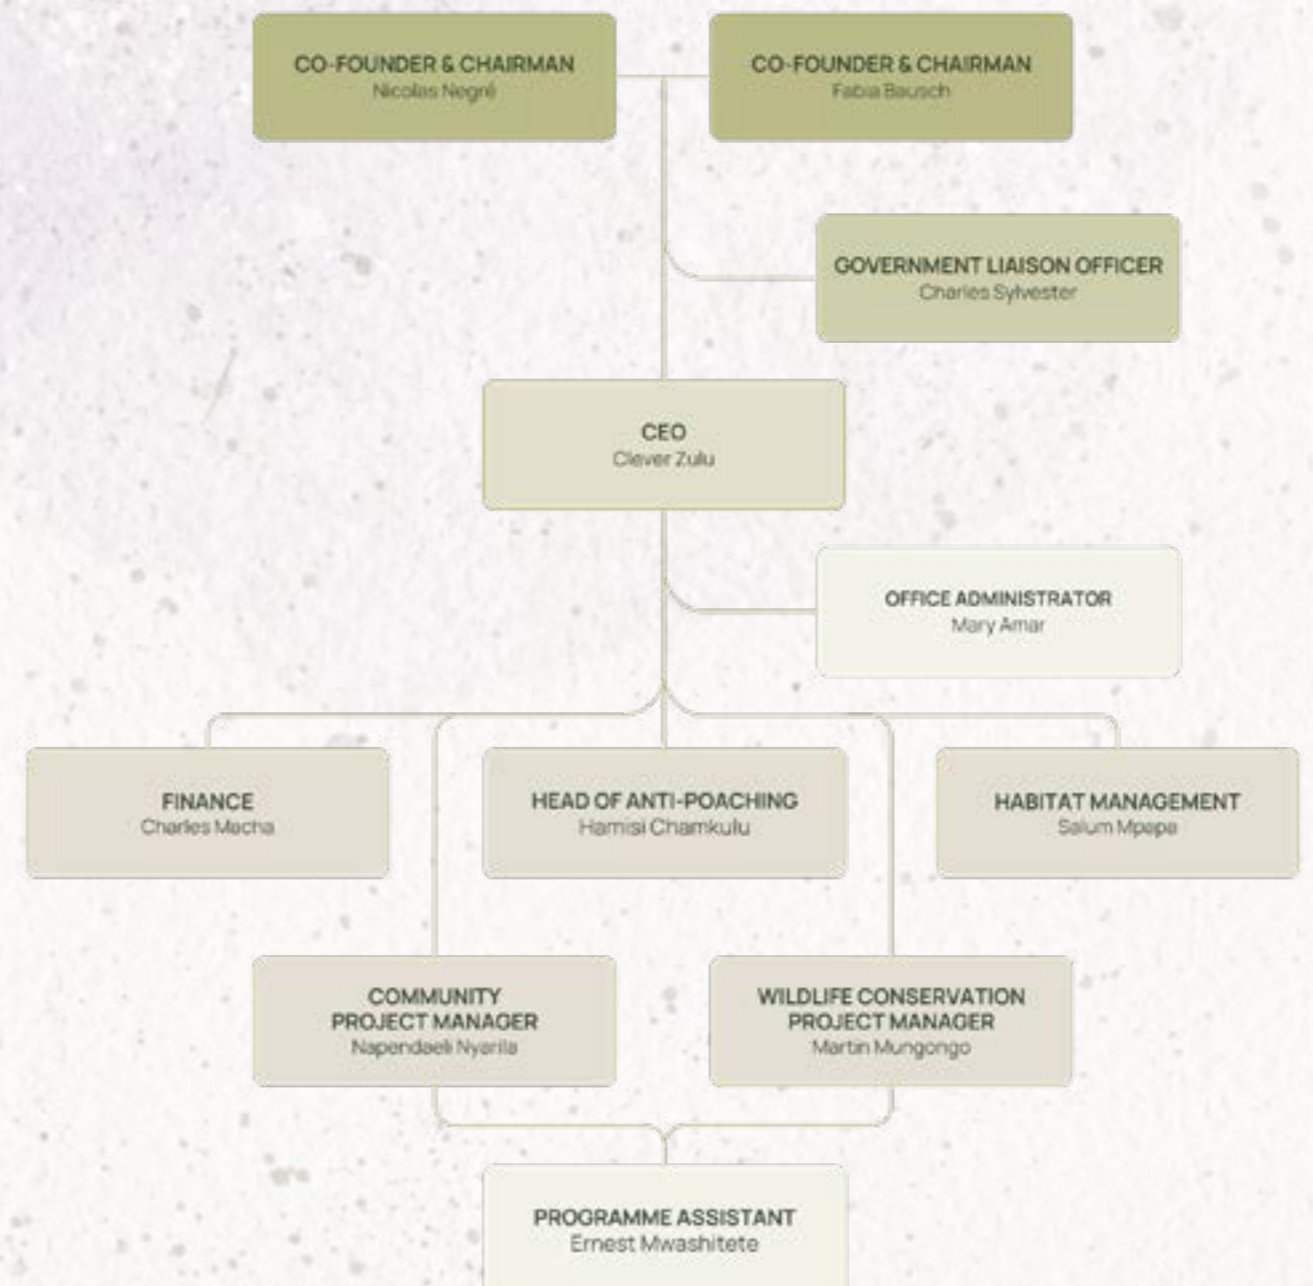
CO-FOUNDER & CHAIRMAN
Nicolas Negré

CO-FOUNDER & CHAIRMAN
Fabia Bausch

GOVERNMENT LIAISON OFFICER
Charles Sylvester

CEO
Clever Zulu

OFFICE ADMINISTRATOR
Mary Amar

FINANCE
Charles Macha

HEAD OF ANTI-POACHING
Hamisi Chamkulu

HABITAT MANAGEMENT
Salum Mpepe

COMMUNITY PROJECT MANAGER
Napendaeli Nyarila

WILDLIFE CONSERVATION PROJECT MANAGER
Martin Mungongo

PROGRAMME ASSISTANT
Ernest Mwashitete